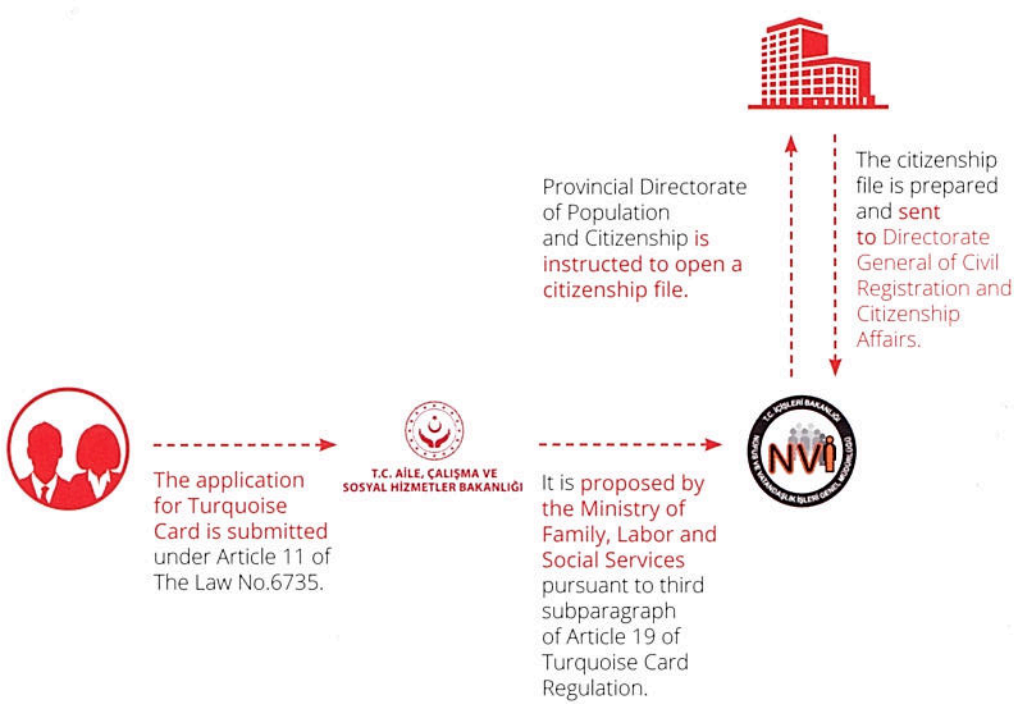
Provincial Directorate of Population and Citizenship is instructed to open a citizenship file.

The citizenship file is prepared and sent to Directorate General of Civil Registration and Citizenship Affairs.

The application for Turquoise Card is submitted under Article 11 of The Law No.6735.

T.C. AİLE, ÇALIŞMA VE SOSYAL HİZMETLER BAKANLIĞI

It is proposed by the Ministry of Family, Labor and Social Services pursuant to third subparagraph of Article 19 of Turquoise Card Regulation.

T.C. İÇİŞLERİ BAKANLIĞI
NVİ
NÜFUS VE VATANDAŞLIK İŞLERİ GENEL MÜDÜRLÜĞÜ